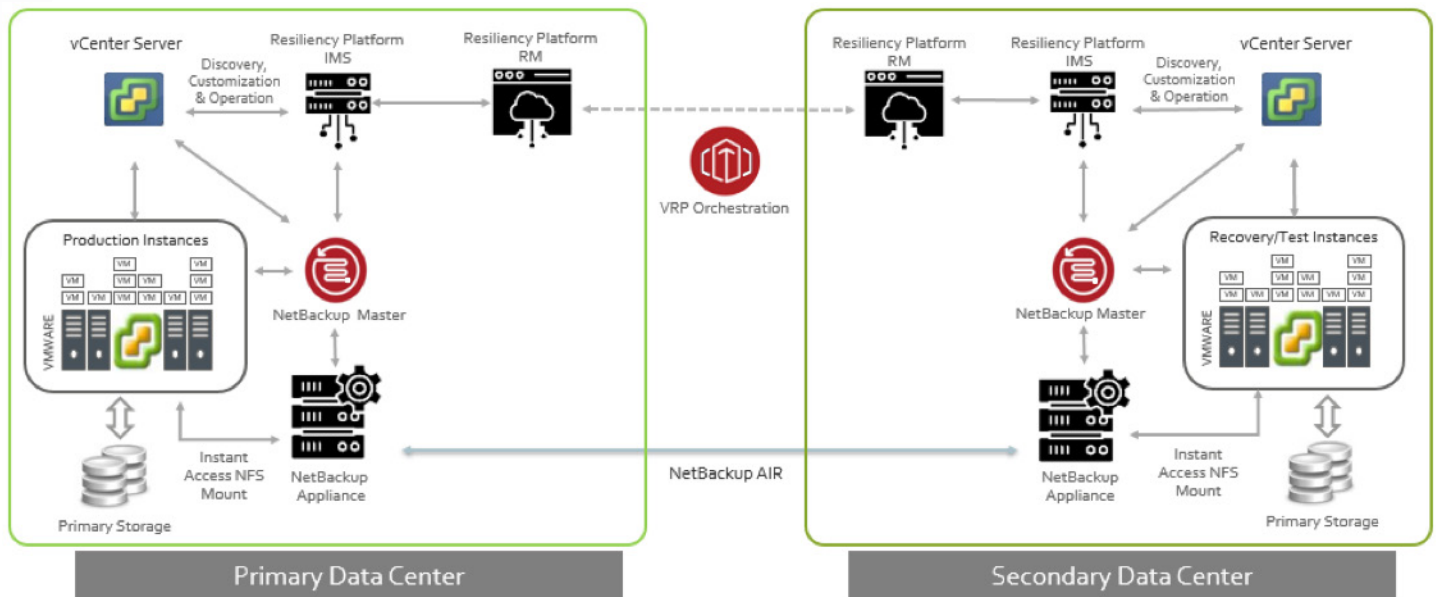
vCenter Server

Discovery, Customization & Operation

Resiliency Platform IMS

Resiliency Platform RM

Production Instances

VM VM VM VM VM VM VM VM VM VM VM VM VM VM VM VM

VMWARE

NetBackup Master

Instant Access NFS Mount

NetBackup Appliance

Primary Storage

VRP Orchestration

NetBackup AIR

Resiliency Platform RM

Resiliency Platform IMS

Discovery, Customization & Operation

vCenter Server

Recovery/Test Instances

VM VM VM VM VM VM VM VM VM VM VM VM VM VM VM VM

VMWARE

NetBackup Master

NetBackup Appliance

Instant Access NFS Mount

Primary Storage

Primary Data Center

Secondary Data Center